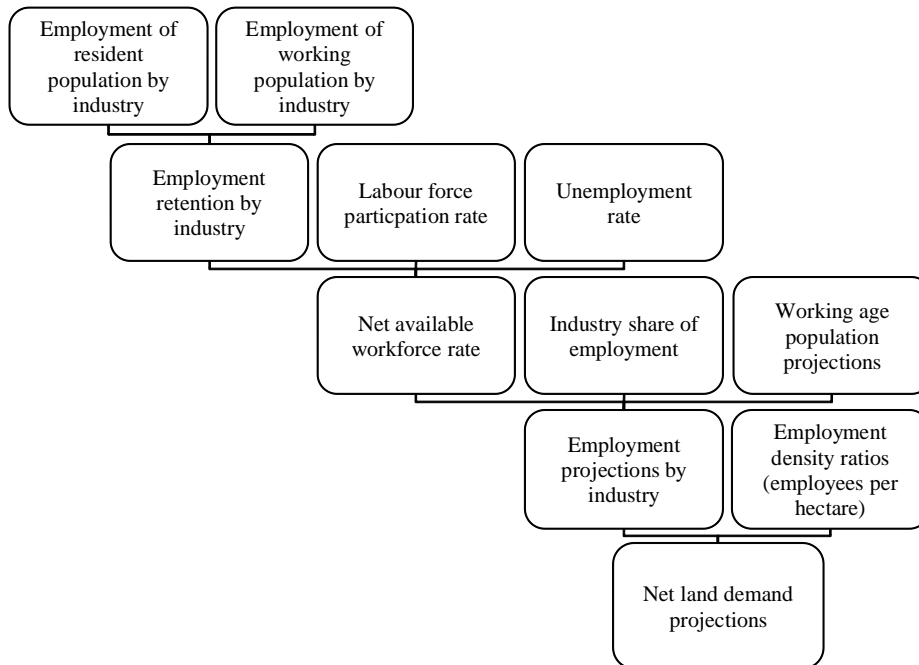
Employment of resident population by industry

Employment of working population by industry

Employment retention by industry

Labour force particpation rate

Unemployment rate

Net available workforce rate

Industry share of employment

Working age population projections

Employment projections by industry

Employment density ratios (employees per hectare)

Net land demand projections